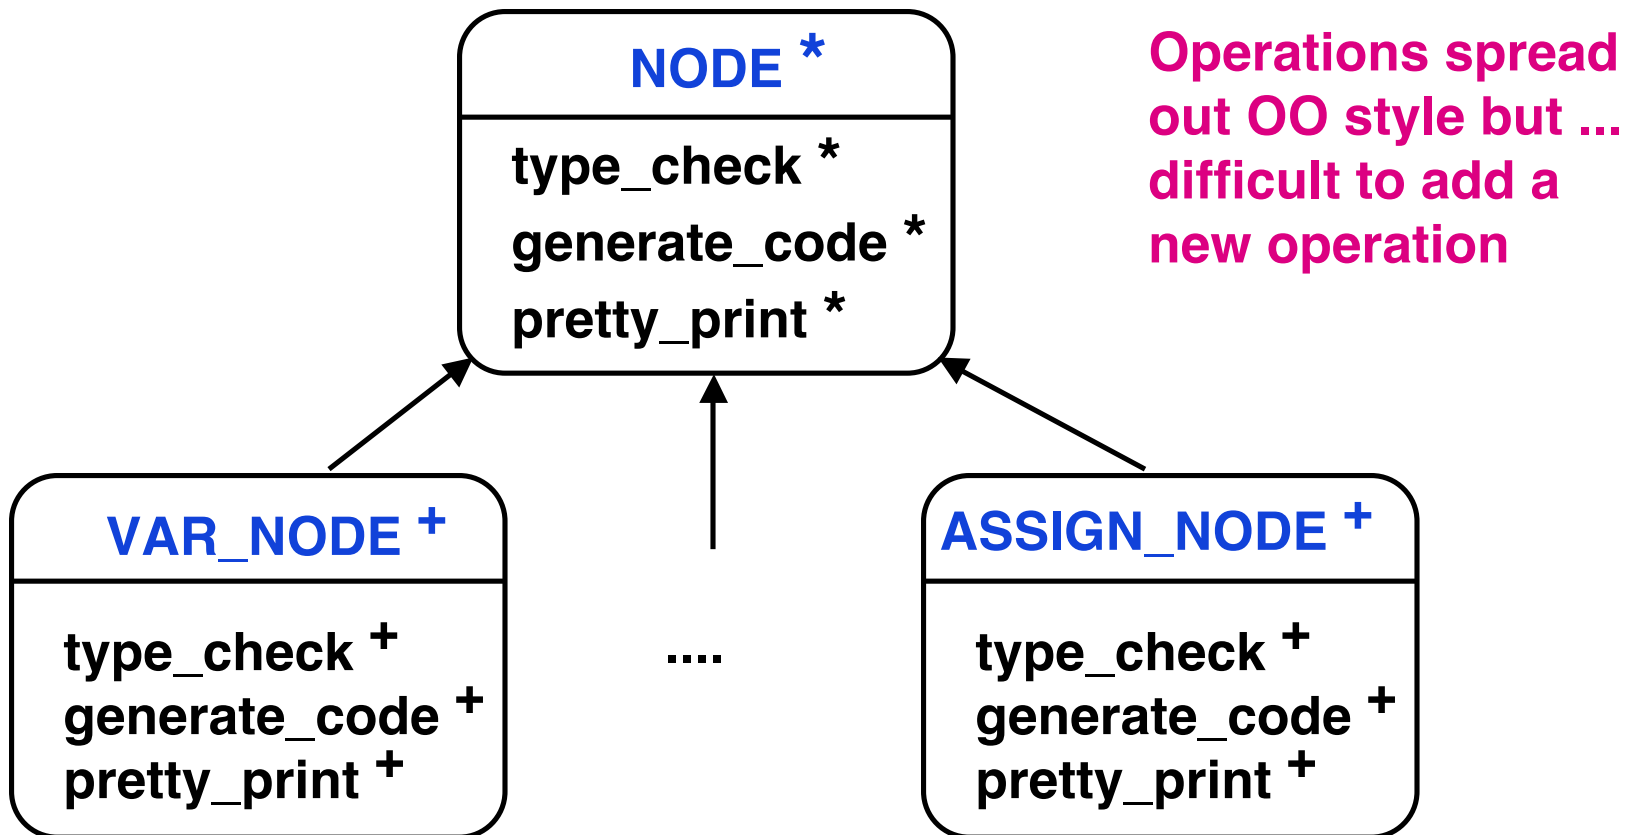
NODE *

type_check *
generate_code *
pretty_print *

Operations spread out OO style but ... difficult to add a new operation

VAR_NODE +

type_check +
generate_code +
pretty_print +

....

ASSIGN_NODE +

type_check +
generate_code +
pretty_print +